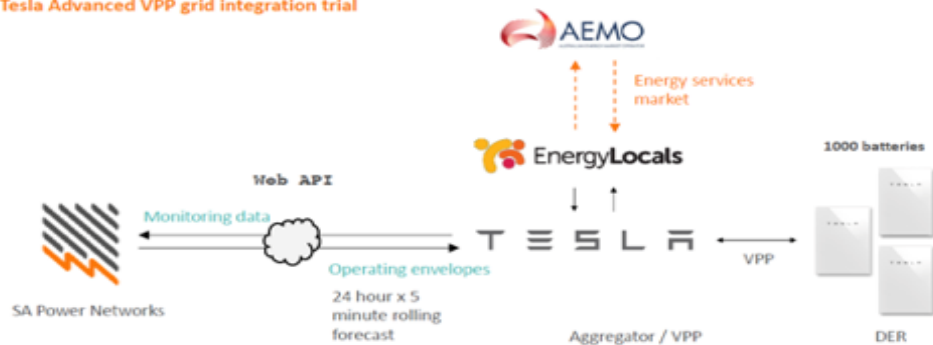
Tesla Advanced VPP grid integration trial

AEMO

Energy services market

EnergyLocals

1000 batteries

Web API

Monitoring data

TESLA

VPP

Operating envelopes

24 hour x 5 minute rolling forecast

SA Power Networks

Aggregator / VPP

DER